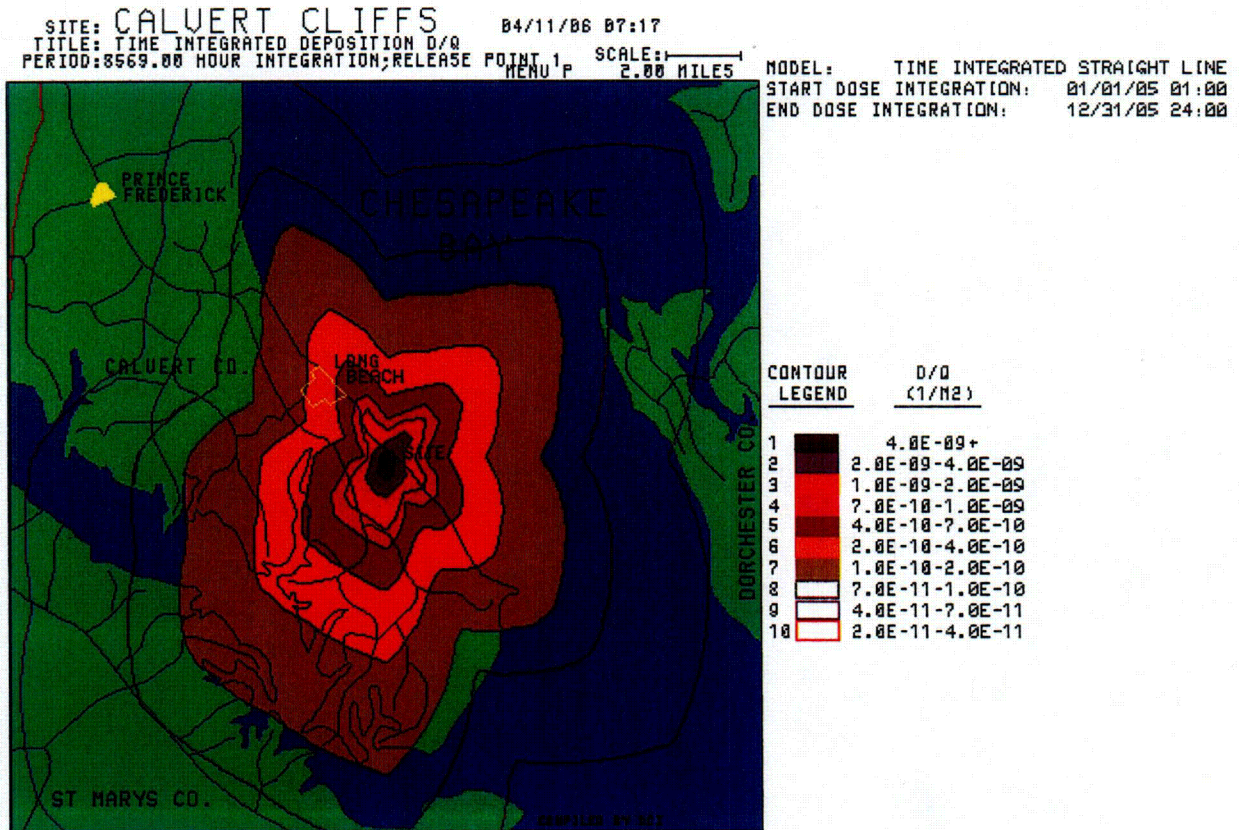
SITE: CALVERT CLIFFS 04/11/06 07:17
TITLE: TIME INTEGRATED DEPOSITION D/Q
PERIOD:8569.00 HOUR INTEGRATION;RELEASE POINT 1
MENU P
SCALE:
2.00 MILES

MODEL: TIME INTEGRATED STRAIGHT LINE
START DOSE INTEGRATION: 01/01/05 01:00
END DOSE INTEGRATION: 12/31/05 24:00

PRINCE FREDERICK
CHESAPEAKE BAY
CALVERT CO.
LONG BEACH
SITE
DORCHESTER CO.
ST MARYS CO.
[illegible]

| CONTOUR LEGEND | D/Q (1/M2) |
|---|---|
| 1 | 4.0E-09+ |
| 2 | 2.0E-09-4.0E-09 |
| 3 | 1.0E-09-2.0E-09 |
| 4 | 7.0E-10-1.0E-09 |
| 5 | 4.0E-10-7.0E-10 |
| 6 | 2.0E-10-4.0E-10 |
| 7 | 1.0E-10-2.0E-10 |
| 8 | 7.0E-11-1.0E-10 |
| 9 | 4.0E-11-7.0E-11 |
| 10 | 2.0E-11-4.0E-11 |